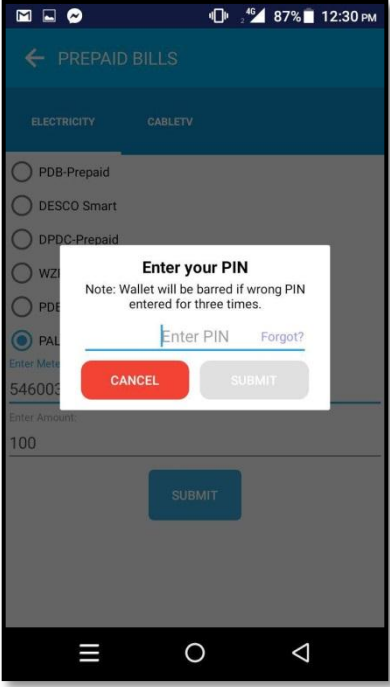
4G 87% 12:30 PM

PREPAID BILLS

ELECTRICITY

CABLETV

PDB-Prepaid

DESCO Smart

DPDC-Prepaid

WZ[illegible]

PDB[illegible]

PAL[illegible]

Enter Mete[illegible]

546003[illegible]

Enter Amount:

100

SUBMIT

Enter your PIN

Note: Wallet will be barred if wrong PIN entered for three times.

Enter PIN

Forgot?

CANCEL

SUBMIT